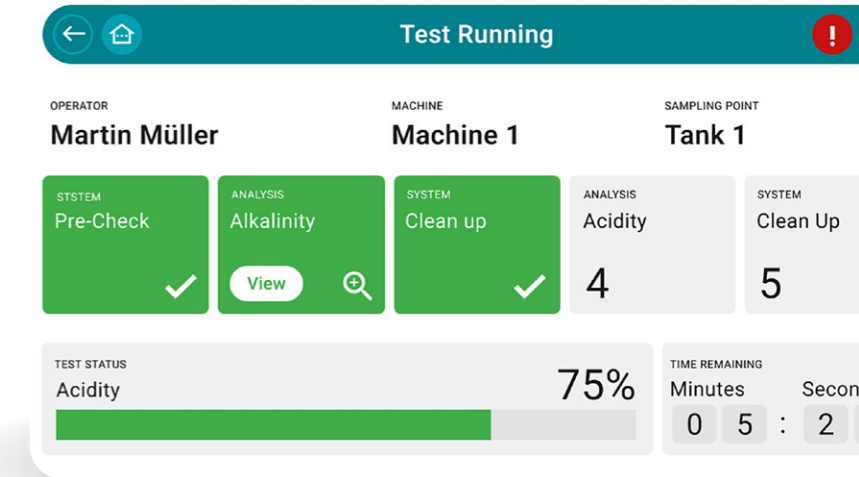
Test Running

OPERATOR
Martin Müller

MACHINE
Machine 1

SAMPLING POINT
Tank 1

STSTEM
Pre-Check

ANALYSIS
Alkalinity
View

SYSTEM
Clean up

ANALYSIS
Acidity
4

SYSTEM
Clean Up
5

TEST STATUS
Acidity
75%

TIME REMAINING
Minutes
0 5 : 2

Secon